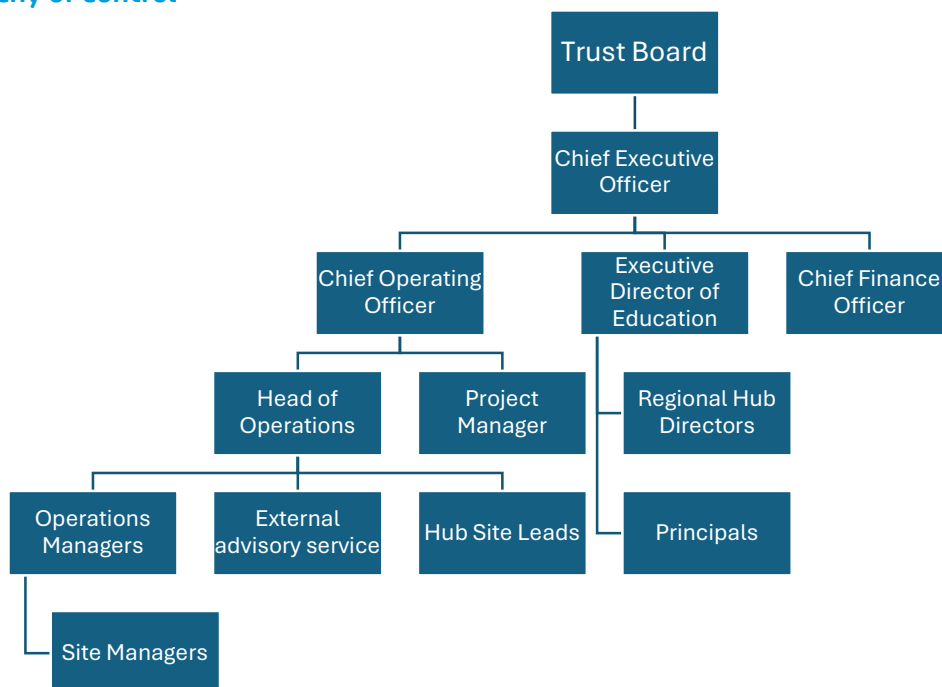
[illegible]ty of control

Trust Board

Chief Executive Officer

Chief Operating Officer

Executive Director of Education

Chief Finance Officer

Head of Operations

Project Manager

Regional Hub Directors

Operations Managers

External advisory service

Hub Site Leads

Principals

Site Managers